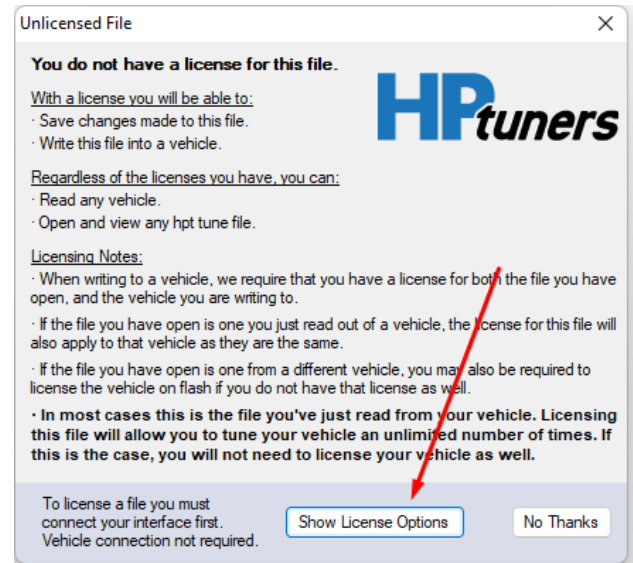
Unlicensed File

You do not have a license for this file.

With a license you will be able to:
· Save changes made to this file.
· Write this file into a vehicle.

HPtuners

Regardless of the licenses you have, you can:
· Read any vehicle.
· Open and view any hpt tune file.

Licensing Notes:
· When writing to a vehicle, we require that you have a license for both the file you have open, and the vehicle you are writing to.

· If the file you have open is one you just read out of a vehicle, the license for this file will also apply to that vehicle as they are the same.

· If the file you have open is one from a different vehicle, you may also be required to license the vehicle on flash if you do not have that license as well.

· In most cases this is the file you've just read from your vehicle. Licensing this file will allow you to tune your vehicle an unlimited number of times. If this is the case, you will not need to license your vehicle as well.

To license a file you must connect your interface first. Vehicle connection not required.

Show License Options

No Thanks